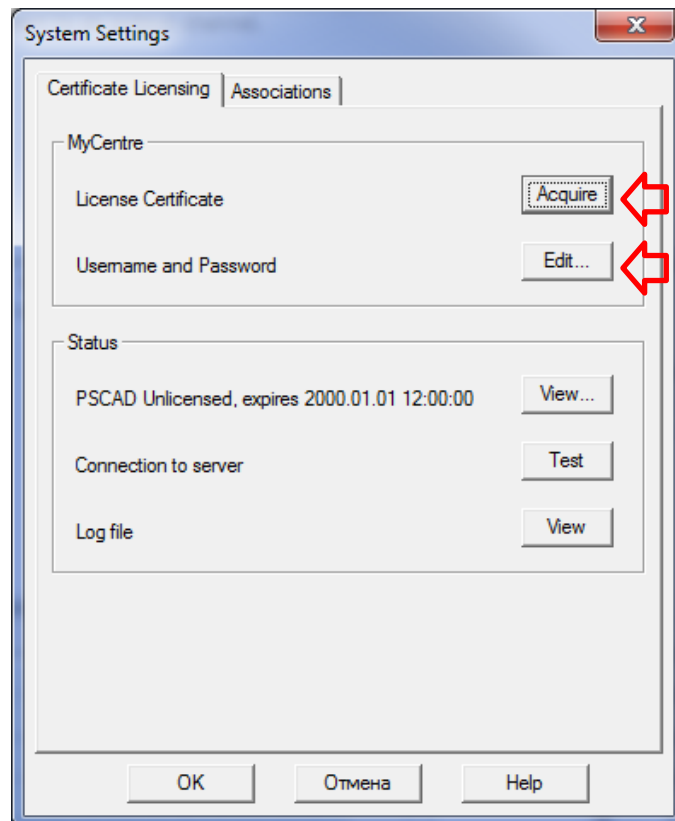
System Settings

Certificate Licensing | Associations

MyCentre

License Certificate Acquire

Username and Password Edit...

Status

PSCAD Unlicensed, expires 2000.01.01 12:00:00 View...

Connection to server Test

Log file View

OK Отмена Help